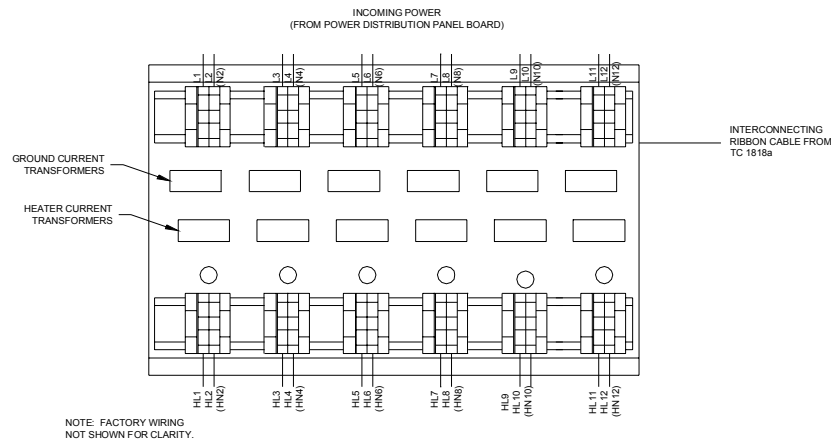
INCOMING POWER
(FROM POWER DISTRIBUTION PANEL BOARD)

L1 L2 (N2) L3 L4 (N4) L5 L6 (N6) L7 L8 (N8) L9 L10 (N10) L11 L12 (N12)

INTERCONNECTING RIBBON CABLE FROM TC 1818a

GROUND CURRENT TRANSFORMERS

HEATER CURRENT TRANSFORMERS

HL1 HL2 (HN2) HL3 HL4 (HN4) HL5 HL6 (HN6) HL7 HL8 (HN8) HL9 HL 10 (HN 10) HL 11 HL 12 (HN 12)

NOTE: FACTORY WIRING NOT SHOWN FOR CLARITY.